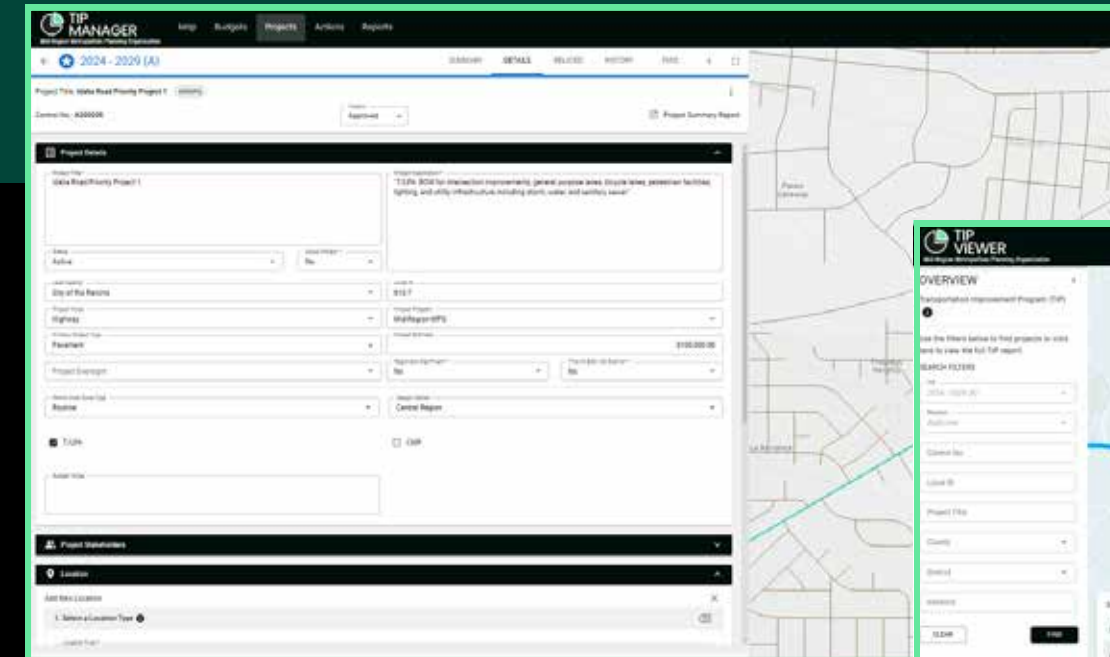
TIP MANAGER
Mid-Region Metropolitan Planning Organization
Help Budgets Projects Actions Reports

2024 - 2029 (A)
SUMMARY DETAILS RELATED HISTORY FILES

Project Title: Idalia Road Priority Project 1

Control No.: A300000
Approved
Project Summary Report

Project Details
Project Title
Idalia Road Priority Project 1
Project Description
"7.33% 3EW for intersection improvements, general purpose lanes, bicycle lanes, pedestrian facilities, lighting, and utility infrastructure including storm, water, and sanitary sewer."
Status
Active
No
City of Rio Rancho
R17
Highway
Mid-Region MPO
Pavement
$100,000.00
Project Oversight
No
No
Routine
Central Region
T-LPA
CMP

Project Stakeholders
Location
Add New Location
1. Select a Location Type

TIP VIEWER
Mid-Region Metropolitan Planning Organization
OVERVIEW
Transportation Improvement Program (TIP)
Use the filters below to find projects or click here to view the full TIP report.
SEARCH FILTERS
2024 - 2029 (A)
Control No.
Local ID
Project Title
County
District
CLEAR
FIND